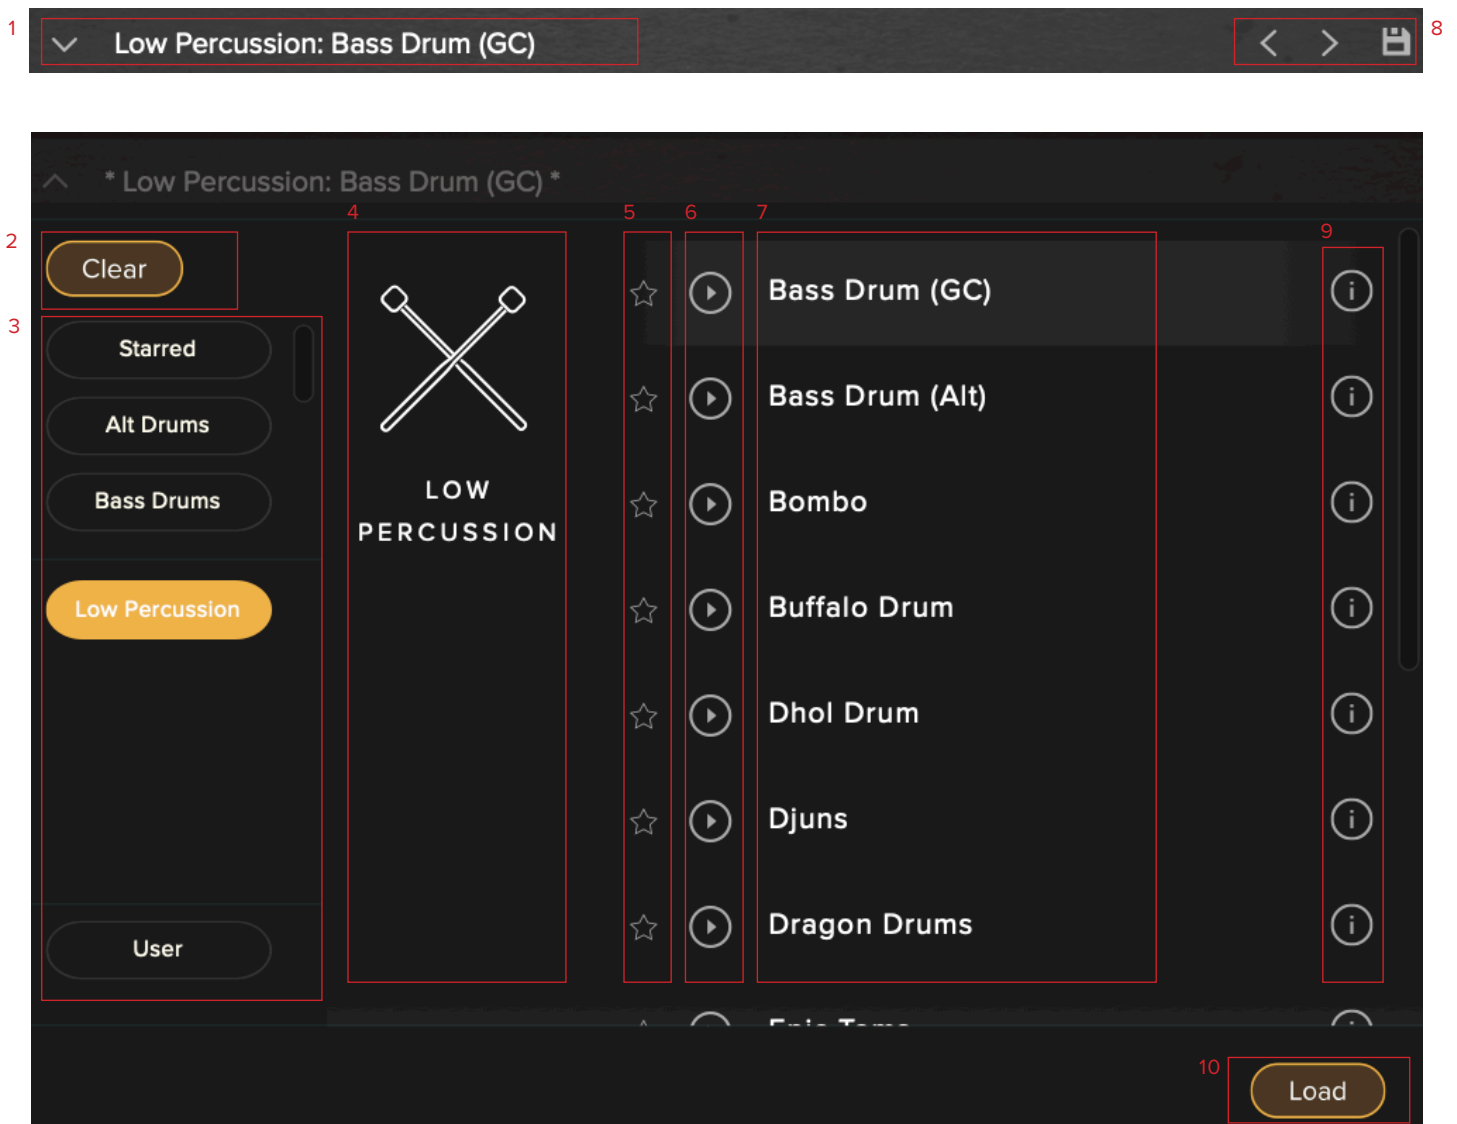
1 Low Percussion: Bass Drum (GC) 8

* Low Percussion: Bass Drum (GC) *

2 Clear

3 Starred

Alt Drums

Bass Drums

Low Percussion

User

4 LOW PERCUSSION

5 6 7

Bass Drum (GC)

Bass Drum (Alt)

Bombo

Buffalo Drum

Dhol Drum

Djuns

Dragon Drums

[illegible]

9

10 Load